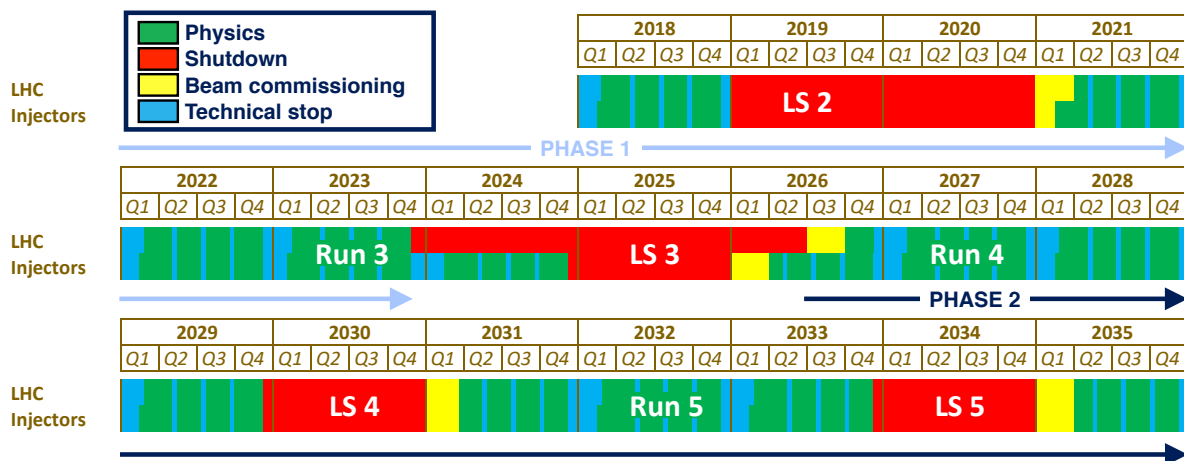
Physics
Shutdown
Beam commissioning
Technical stop

LHC
Injectors

| 2018 | | | | 2019 | | | | 2020 | | | | 2021 | | | |
|---|---|---|---|---|---|---|---|---|---|---|---|---|---|---|---|
| Q1 | Q2 | Q3 | Q4 | Q1 | Q2 | Q3 | Q4 | Q1 | Q2 | Q3 | Q4 | Q1 | Q2 | Q3 | Q4 |

LS 2

PHASE 1

| 2022 | | | | 2023 | | | | 2024 | | | | 2025 | | | | 2026 | | | | 2027 | | | | 2028 | | | |
|---|---|---|---|---|---|---|---|---|---|---|---|---|---|---|---|---|---|---|---|---|---|---|---|---|---|---|---|
| Q1 | Q2 | Q3 | Q4 | Q1 | Q2 | Q3 | Q4 | Q1 | Q2 | Q3 | Q4 | Q1 | Q2 | Q3 | Q4 | Q1 | Q2 | Q3 | Q4 | Q1 | Q2 | Q3 | Q4 | Q1 | Q2 | Q3 | Q4 |

LHC
Injectors

Run 3
LS 3
Run 4

PHASE 2

| 2029 | | | | 2030 | | | | 2031 | | | | 2032 | | | | 2033 | | | | 2034 | | | | 2035 | | | |
|---|---|---|---|---|---|---|---|---|---|---|---|---|---|---|---|---|---|---|---|---|---|---|---|---|---|---|---|
| Q1 | Q2 | Q3 | Q4 | Q1 | Q2 | Q3 | Q4 | Q1 | Q2 | Q3 | Q4 | Q1 | Q2 | Q3 | Q4 | Q1 | Q2 | Q3 | Q4 | Q1 | Q2 | Q3 | Q4 | Q1 | Q2 | Q3 | Q4 |

LHC
Injectors

LS 4
Run 5
LS 5